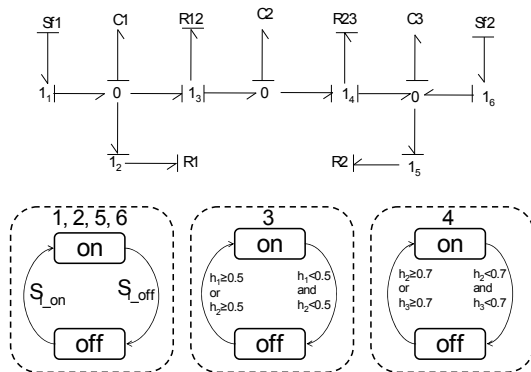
Sf1 C1 R12 C2 R23 C3 Sf2

$1_1$ 0 $1_3$ 0 $1_4$ 0 $1_6$

$1_2$ R1 R2 $1_5$

1, 2, 5, 6
on
$S_{\_on}$
$S_{\_off}$
off

3
on
$h_1 \geq 0.5$ or $h_2 \geq 0.5$
$h_1 < 0.5$ and $h_2 < 0.5$
off

4
on
$h_2 \geq 0.7$ or $h_3 \geq 0.7$
$h_2 < 0.7$ and $h_3 < 0.7$
off